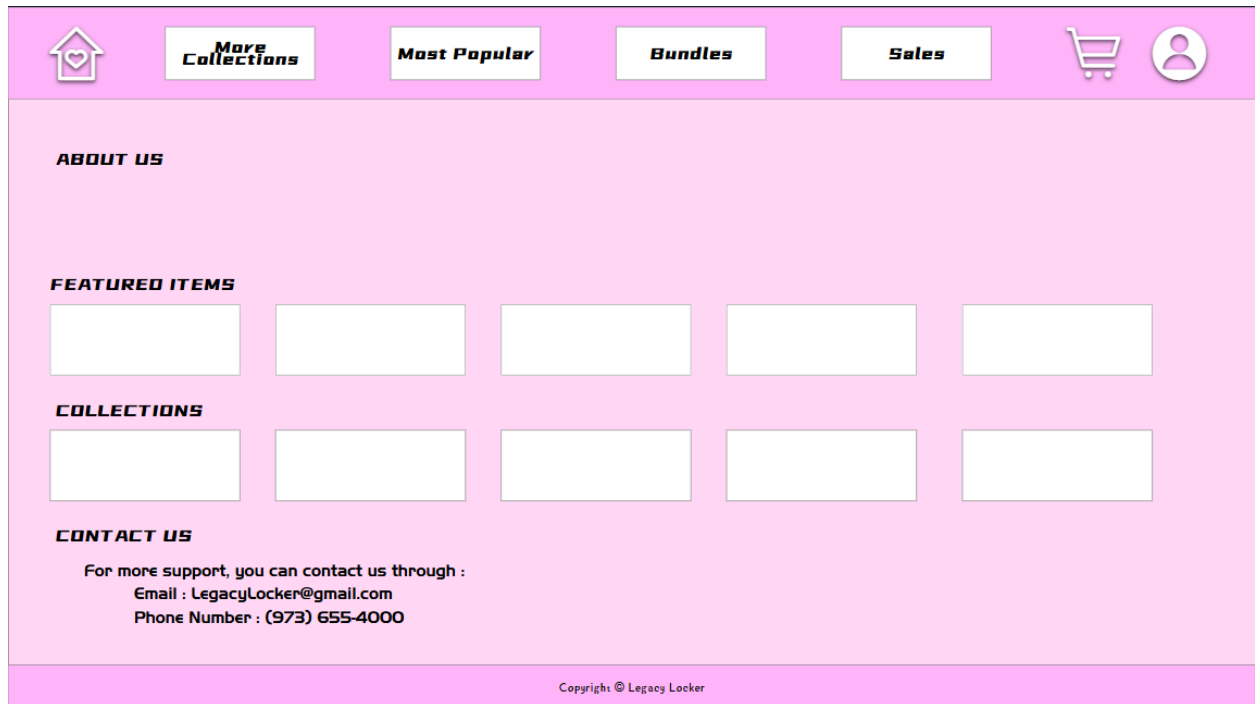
More Collections

Most Popular

Bundles

Sales

ABOUT US

FEATURED ITEMS

COLLECTIONS

CONTACT US

For more support, you can contact us through :
Email : LegacyLocker@gmail.com
Phone Number : (973) 655-4000

Copyright © Legacy Locker